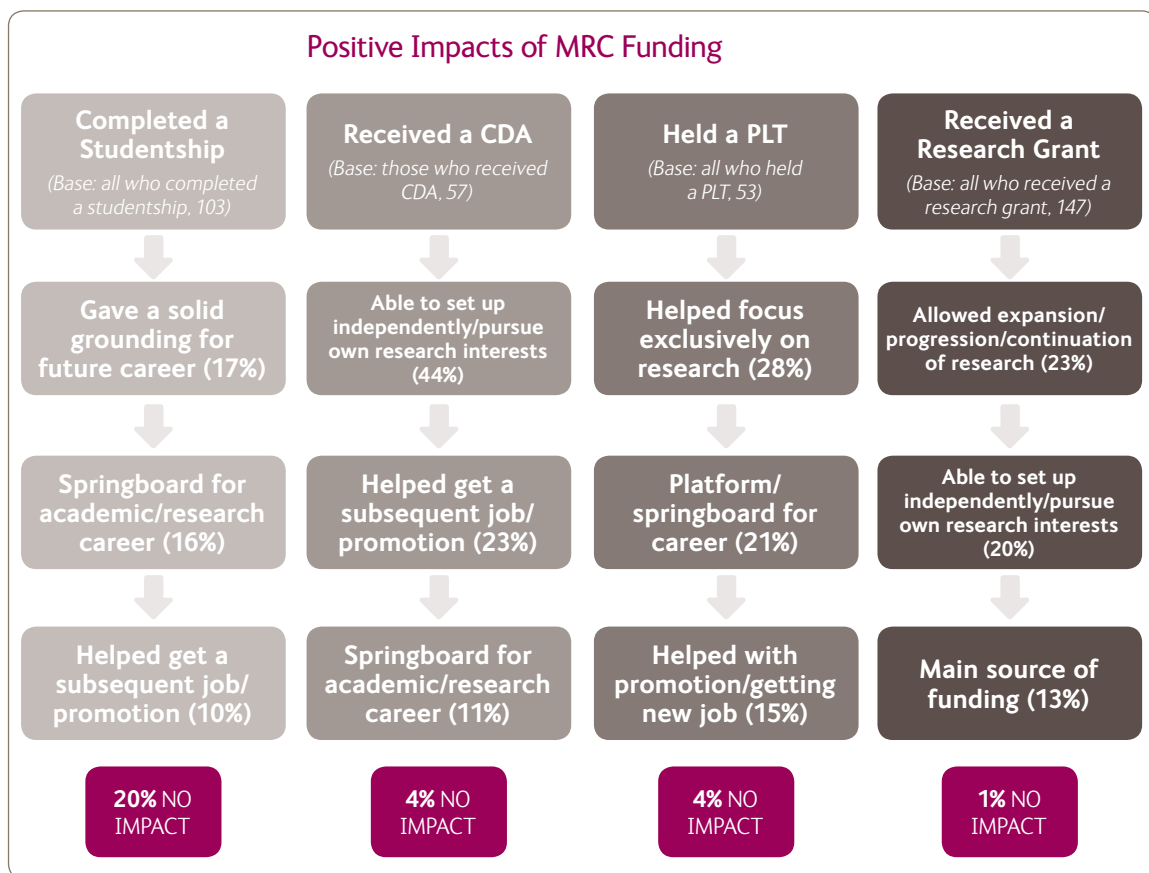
Positive Impacts of MRC Funding

Completed a Studentship
(Base: all who completed a studentship, 103)

Gave a solid grounding for future career (17%)

Springboard for academic/research career (16%)

Helped get a subsequent job/ promotion (10%)

20% NO IMPACT

Received a CDA
(Base: those who received CDA, 57)

Able to set up independently/pursue own research interests (44%)

Helped get a subsequent job/ promotion (23%)

Springboard for academic/research career (11%)

4% NO IMPACT

Held a PLT
(Base: all who held a PLT, 53)

Helped focus exclusively on research (28%)

Platform/ springboard for career (21%)

Helped with promotion/getting new job (15%)

4% NO IMPACT

Received a Research Grant
(Base: all who received a research grant, 147)

Allowed expansion/ progression/continuation of research (23%)

Able to set up independently/pursue own research interests (20%)

Main source of funding (13%)

1% NO IMPACT